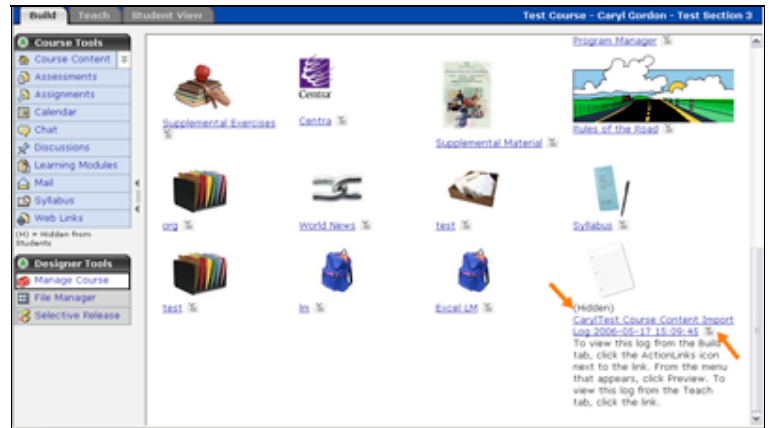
Build | Teach | Student View

Test Course - Caryl Gordon - Test Section 3

Course Tools
Course Content
Assessments
Assignments
Calendar
Chat
Discussions
Learning Modules
Mail
Syllabus
Web Links
(H) = Hidden from Students

Designer Tools
Manage Course
File Manager
Selective Release

Program Manager

Supplemental Exercises

Centra

Centra

Supplemental Material

Rules of the Road

org

World News

test

Syllabus

test

lm

Excel LM

(Hidden)
CarylTest Course Content Import Log 2006-05-17 15:09:45
To view this log from the Build tab, click the ActionLinks icon next to the link. From the menu that appears, click Preview. To view this log from the Teach tab, click the link.